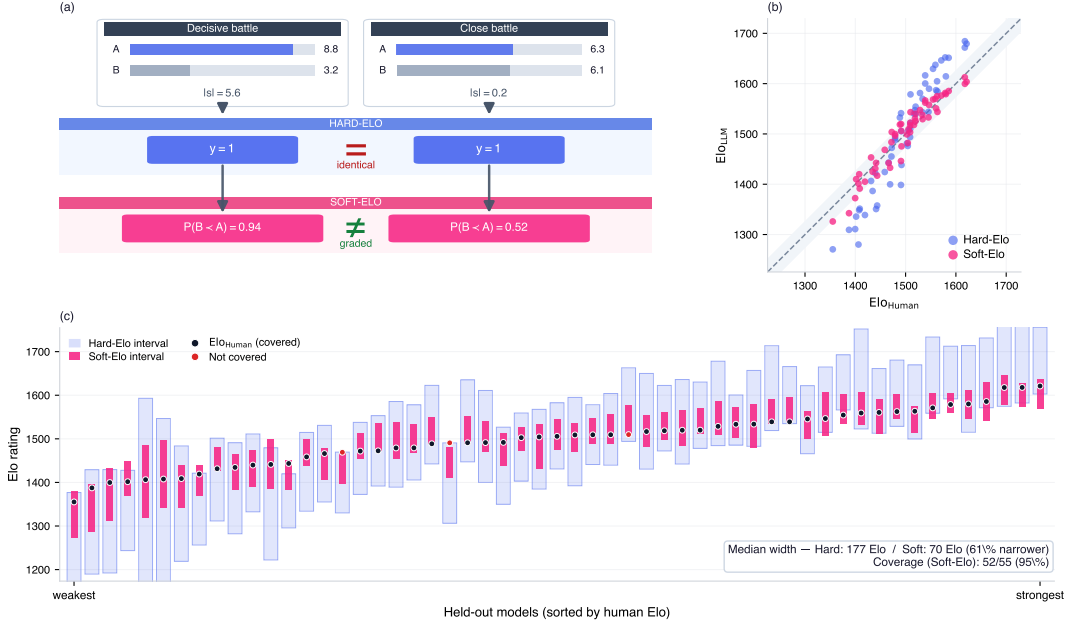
(a)

Decisive battle
A 8.8
B 3.2
|s| = 5.6

Close battle
A 6.3
B 6.1
|s| = 0.2

HARD-ELO
y = 1
=
identical
y = 1

SOFT-ELO
P(B < A) = 0.94
≠
graded
P(B < A) = 0.52

(b)
1700
1600
1500
1400
1300
$\text{Elo}_{\text{LLM}}$
1300 1400 1500 1600 1700
$\text{Elo}_{\text{Human}}$
Hard-Elo
Soft-Elo

(c)
Hard-Elo interval
Soft-Elo interval
$\text{Elo}_{\text{Human}}$ (covered)
Not covered
Elo rating
1700
1600
1500
1400
1300
1200
Median width — Hard: 177 Elo / Soft: 70 Elo (61\% narrower)
Coverage (Soft-Elo): 52/55 (95\%)
weakest
strongest
Held-out models (sorted by human Elo)